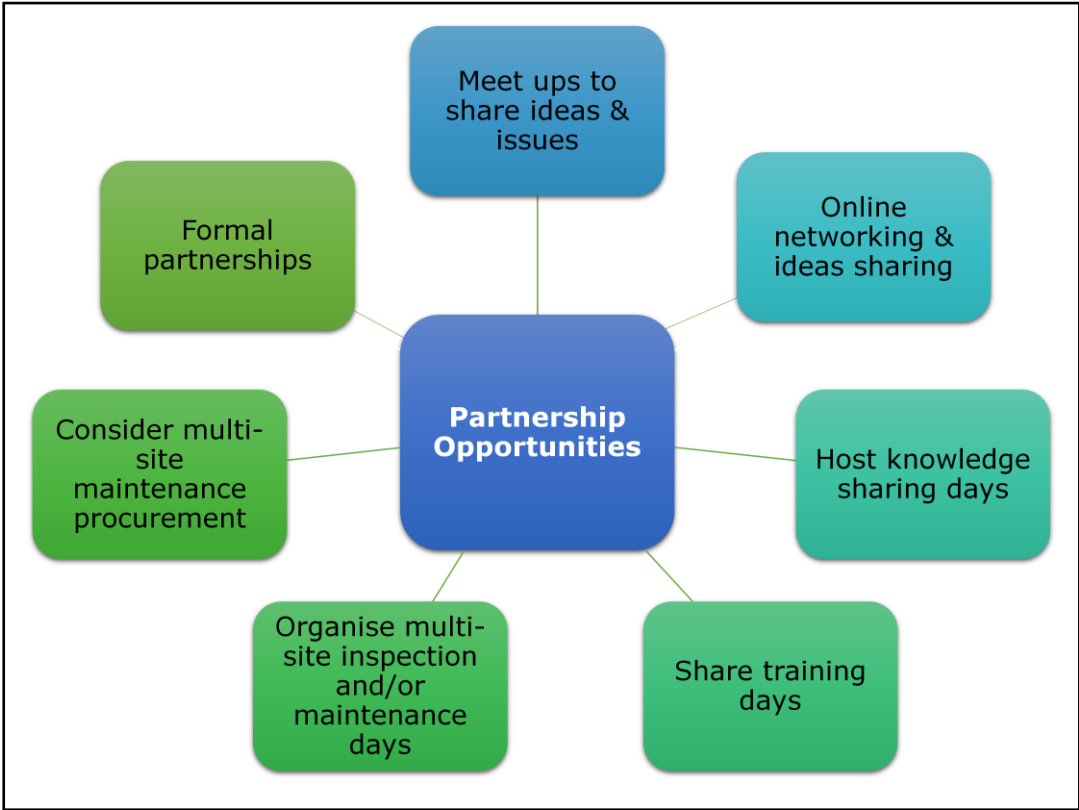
Partnership Opportunities

Meet ups to share ideas & issues

Online networking & ideas sharing

Host knowledge sharing days

Share training days

Organise multi-site inspection and/or maintenance days

Consider multi-site maintenance procurement

Formal partnerships